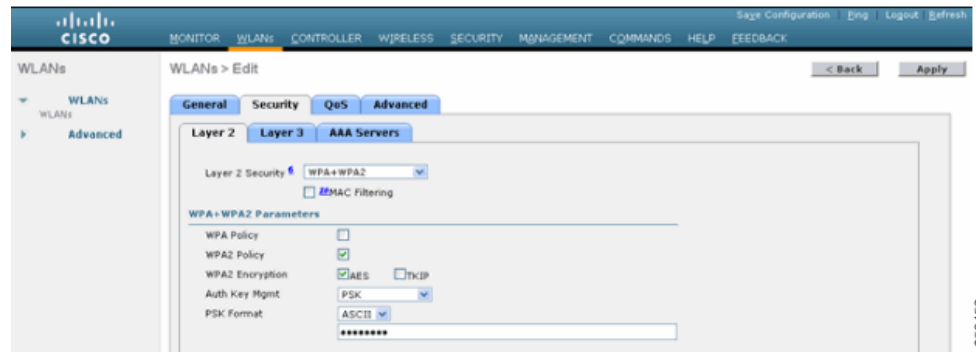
cisco

Save Configuration | Ping | Logout | Refresh

MONITOR WLANs CONTROLLER WIRELESS SECURITY MANAGEMENT COMMANDS HELP FEEDBACK

WLANs

WLANs
WLANs

Advanced

WLANs > Edit

< Back

Apply

General Security QoS Advanced

Layer 2 Layer 3 AAA Servers

Layer 2 Security WPA+WPA2

MAC Filtering

WPA+WPA2 Parameters

WPA Policy

WPA2 Policy

WPA2 Encryption AES TKIP

Auth Key Mgmt PSK

PSK Format ASCII

••••••••